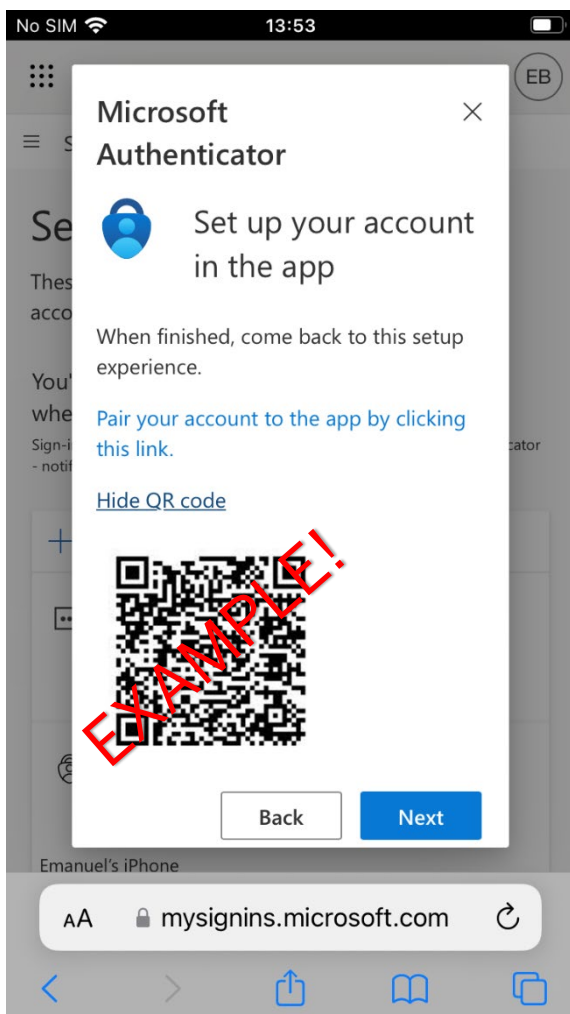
No SIM 13:53

EB

Microsoft Authenticator

Set up your account in the app

When finished, come back to this setup experience.

Pair your account to the app by clicking this link.

Hide QR code

EXAMPLE!

Back Next

Emanuel's iPhone

AA mysignins.microsoft.com